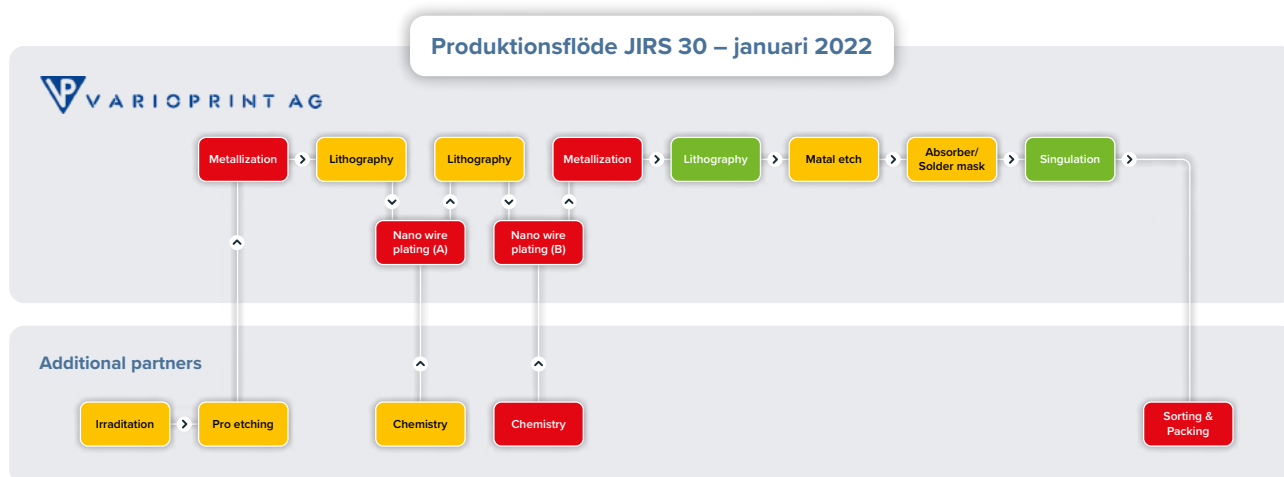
Produktionsflöde JIRS 30 – januari 2022

VARIOPRINT AG

Metallization

Lithography

Lithography

Metallization

Lithography

Matal etch

Absorber/ Solder mask

Singulation

Nano wire plating (A)

Nano wire plating (B)

Additional partners

Irraditation

Pro etching

Chemistry

Chemistry

Sorting & Packing